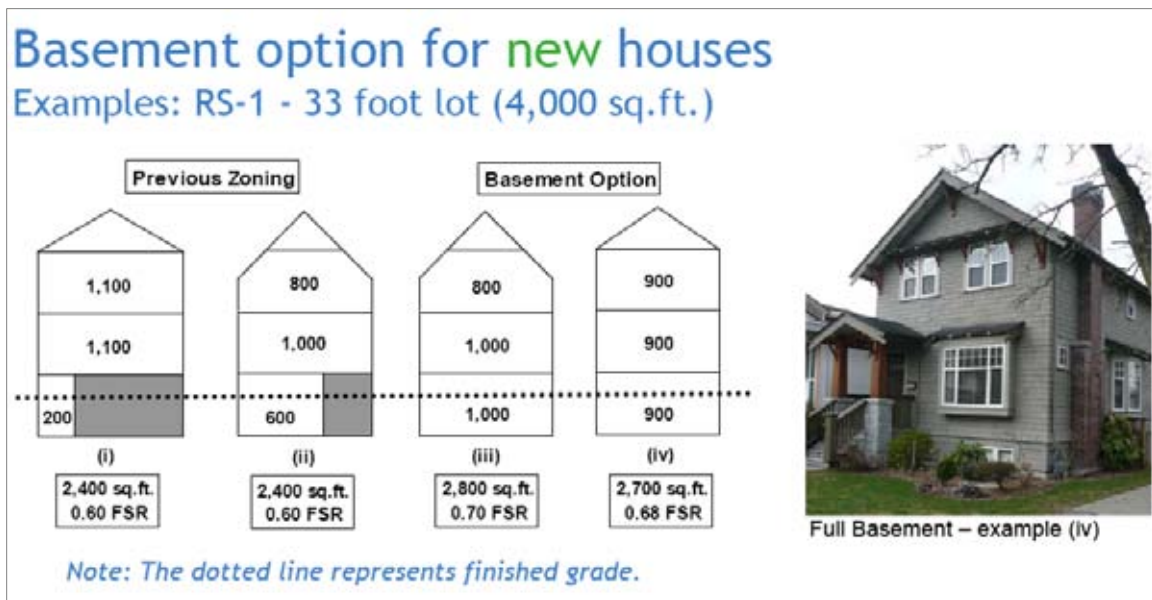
Basement option for new houses
Examples: RS-1 - 33 foot lot (4,000 sq.ft.)

Previous Zoning

Basement Option

1,100
1,100
200
(i)
2,400 sq.ft.
0.60 FSR

800
1,000
600
(ii)
2,400 sq.ft.
0.60 FSR

800
1,000
1,000
(iii)
2,800 sq.ft.
0.70 FSR

900
900
900
(iv)
2,700 sq.ft.
0.68 FSR

Full Basement – example (iv)

Note: The dotted line represents finished grade.